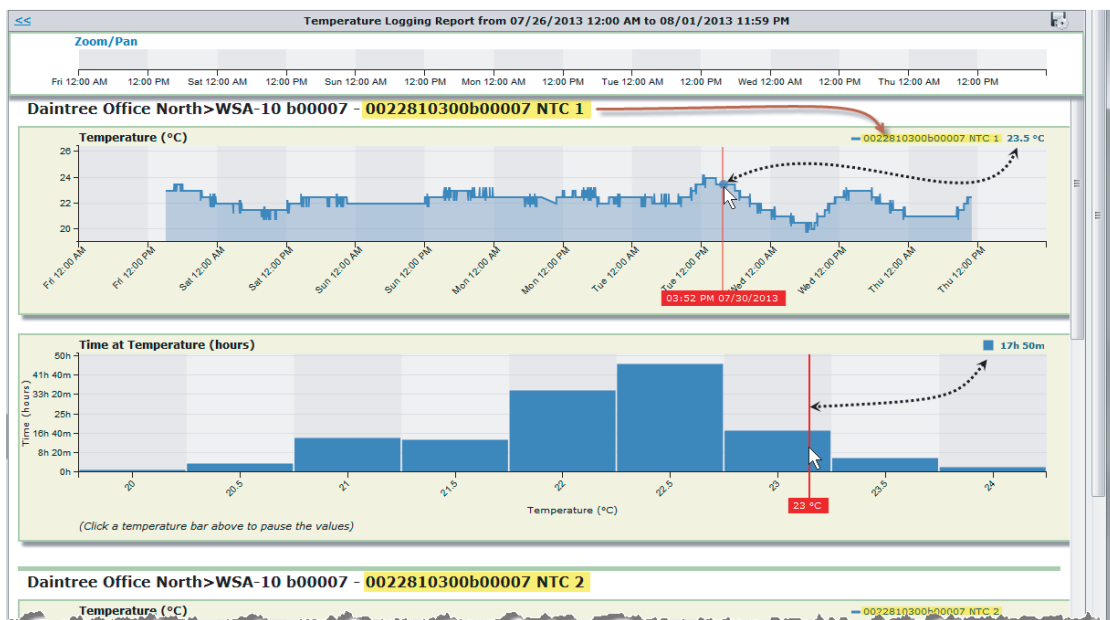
<<

Temperature Logging Report from 07/26/2013 12:00 AM to 08/01/2013 11:59 PM

Zoom/Pan

Fri 12:00 AM 12:00 PM Sat 12:00 AM 12:00 PM Sun 12:00 AM 12:00 PM Mon 12:00 AM 12:00 PM Tue 12:00 AM 12:00 PM Wed 12:00 AM 12:00 PM Thu 12:00 AM 12:00 PM

Daintree Office North>WSA-10 b00007 - 0022810300b00007 NTC 1

Temperature (°C)

0022810300b00007 NTC 1 23.5 °C

26
24
22
20

Fri 12:00 AM Fri 12:00 PM Sat 12:00 AM Sat 12:00 PM Sun 12:00 AM Sun 12:00 PM Mon 12:00 AM Mon 12:00 PM Tue 12:00 AM Tue 12:00 PM Wed 12:00 AM Wed 12:00 PM Thu 12:00 AM Thu 12:00 PM

03:52 PM 07/30/2013

Time at Temperature (hours)

17h 50m

50h
41h 40m
33h 20m
25h
16h 40m
8h 20m
0h

Time (hours)

20 20.5 21 21.5 22 22.5 23 23.5 24

23 °C

Temperature (°C)

(Click a temperature bar above to pause the values)

Daintree Office North>WSA-10 b00007 - 0022810300b00007 NTC 2

Temperature (°C)

0022810300b00007 NTC 2